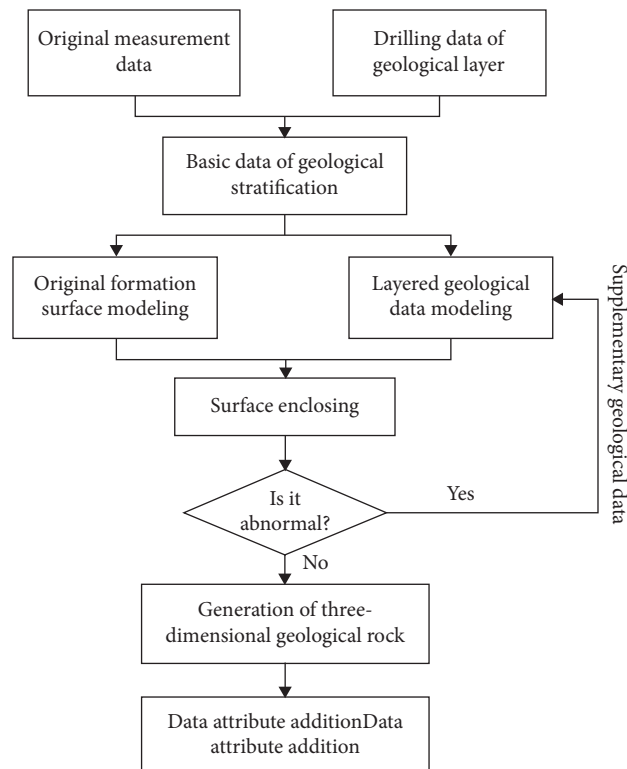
Original measurement data

Drilling data of geological layer

Basic data of geological stratification

Original formation surface modeling

Layered geological data modeling

Supplementary geological data

Surface enclosing

Is it abnormal?

Yes

No

Generation of three-dimensional geological rock

Data attribute additionData attribute addition